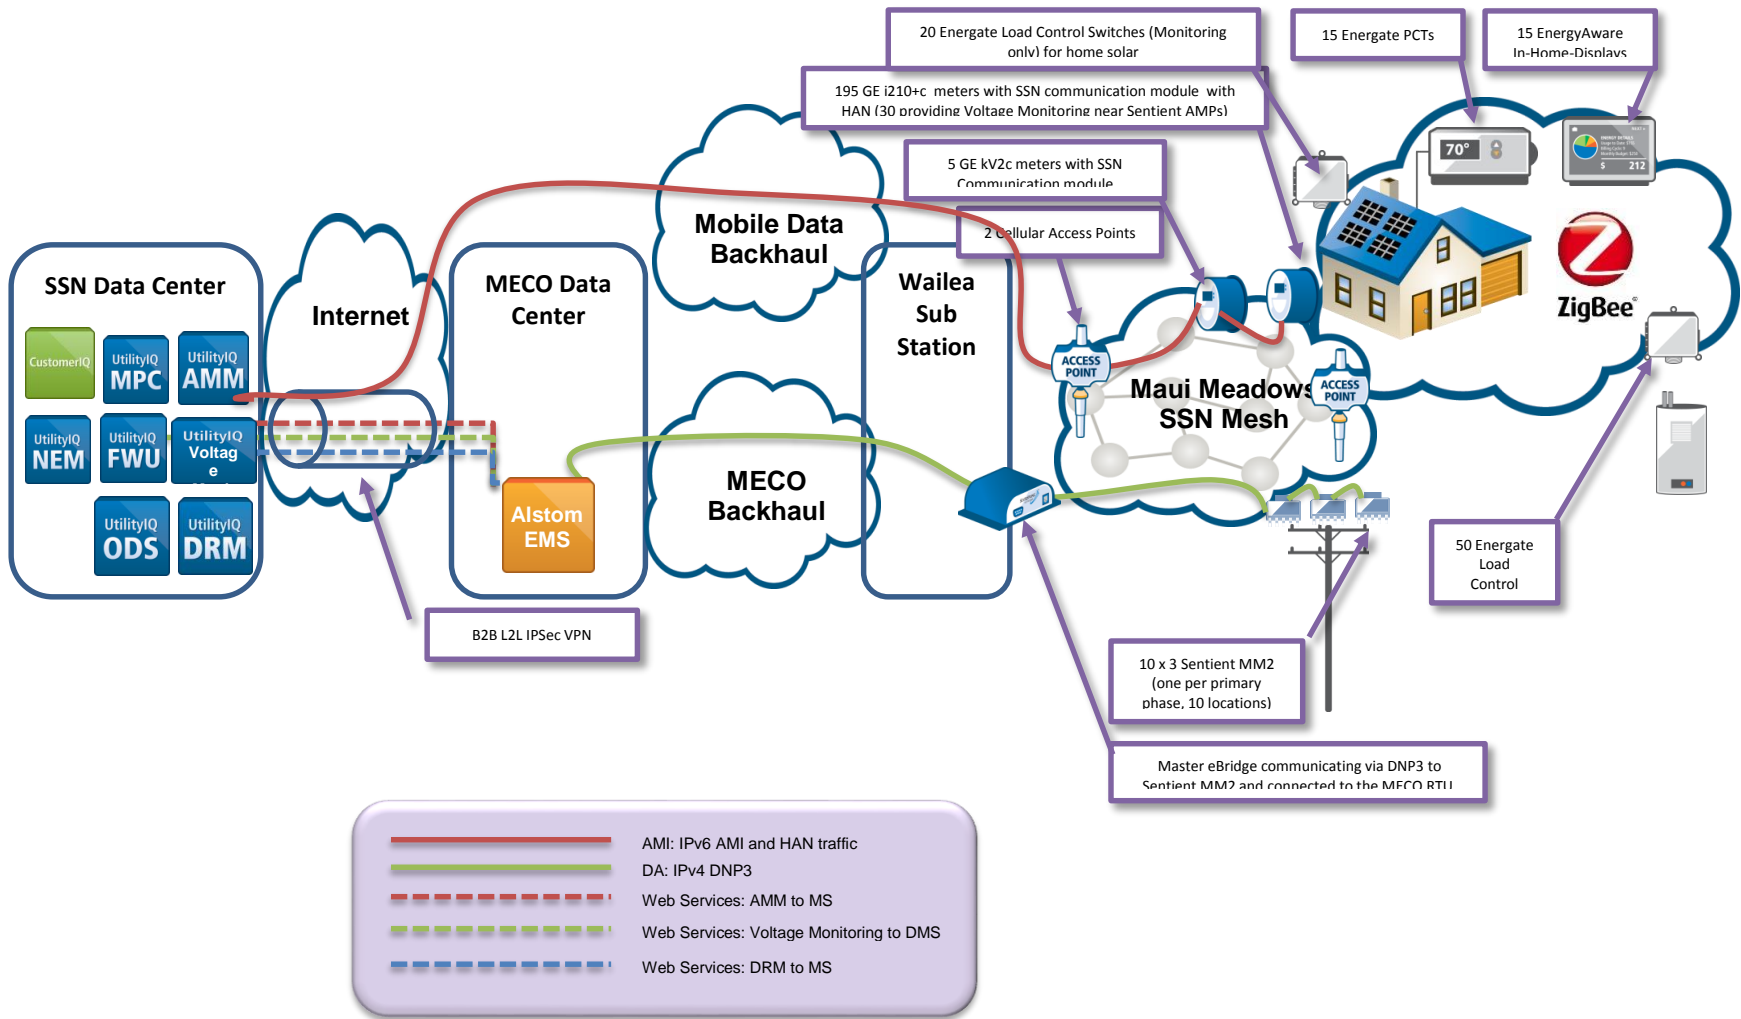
20 Energate Load Control Switches (Monitoring only) for home solar

15 Energate PCTs

15 EnergyAware In-Home-Displays

195 GE i210+c meters with SSN communication module with HAN (30 providing Voltage Monitoring near Sentient AMPs)

5 GE kV2c meters with SSN Communication module

2 Cellular Access Points

SSN Data Center

CustomerIQ

UtilityIQ MPC

UtilityIQ AMM

UtilityIQ NEM

UtilityIQ FWU

UtilityIQ Voltage

UtilityIQ ODS

UtilityIQ DRM

Internet

MECO Data Center

Alstom EMS

Mobile Data Backhaul

MECO Backhaul

Wailea Sub Station

ACCESS POINT

ACCESS POINT

Maui Meadows SSN Mesh

70°

$ 212

ZigBee

B2B L2L IPSec VPN

50 Energate Load Control

10 x 3 Sentient MM2 (one per primary phase, 10 locations)

Master eBridge communicating via DNP3 to Sentient MM2 and connected to the MECO RTU

AMI: IPv6 AMI and HAN traffic

DA: IPv4 DNP3

Web Services: AMM to MS

Web Services: Voltage Monitoring to DMS

Web Services: DRM to MS